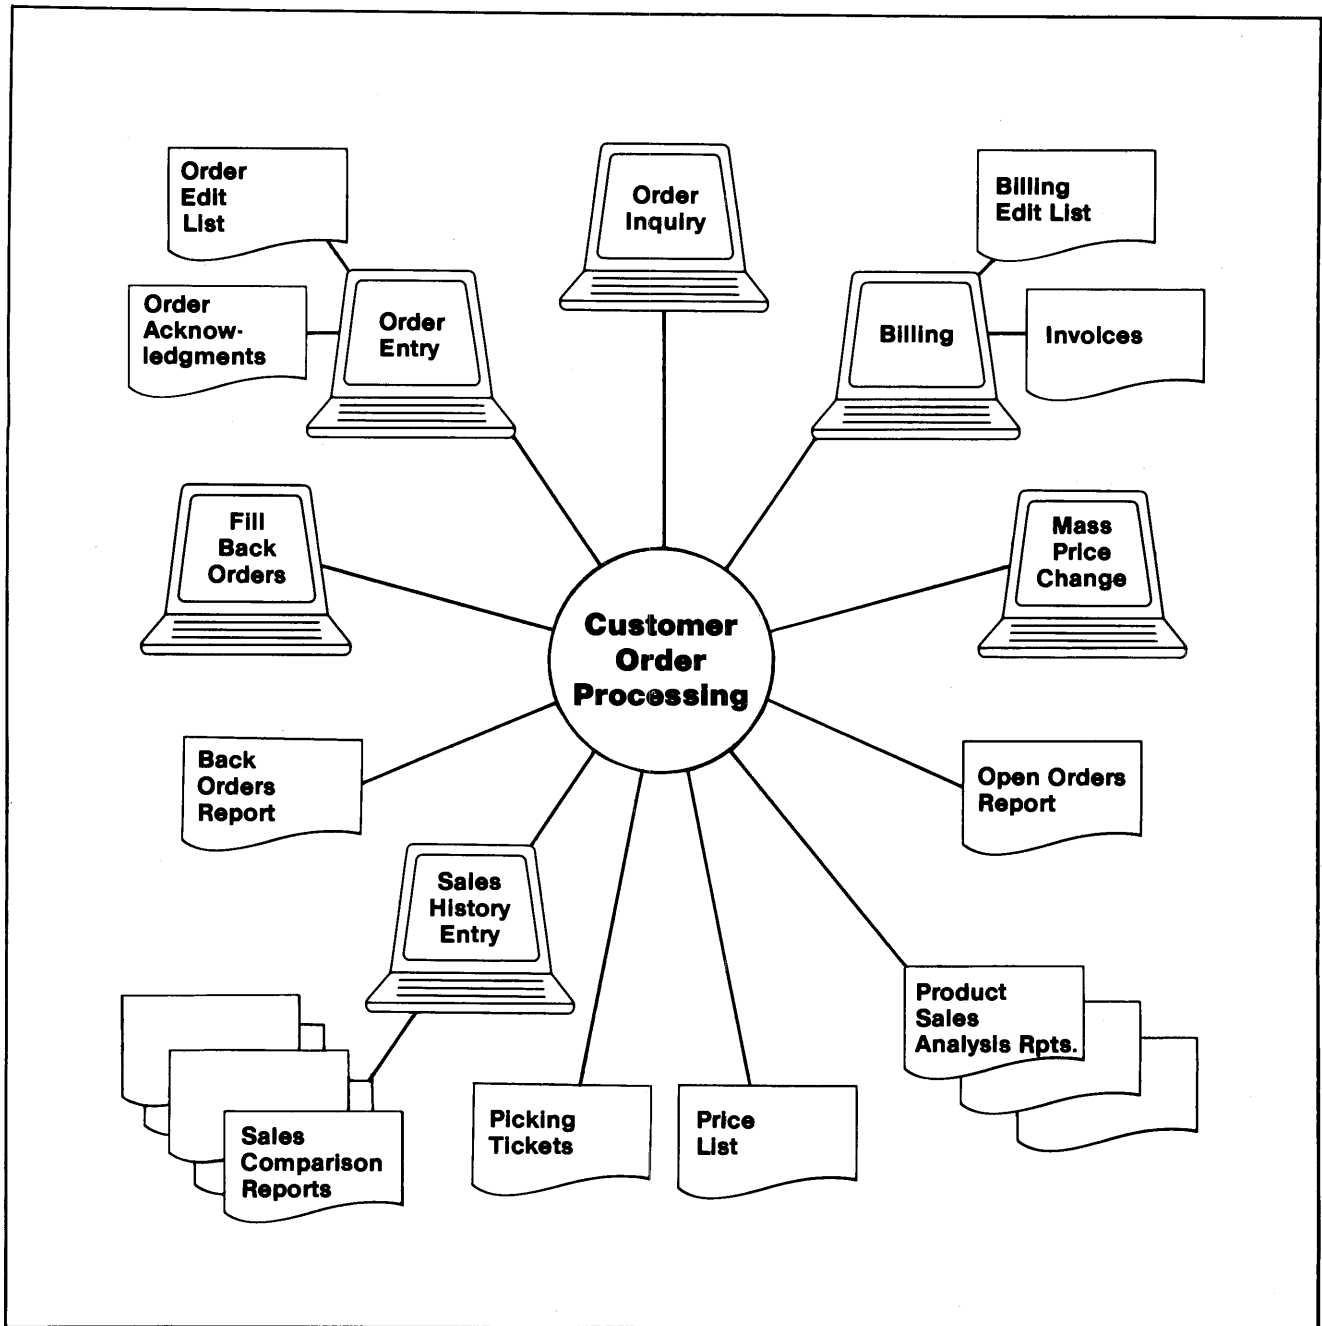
Order Edit List

Order Inquiry

Billing Edit List

Order Acknowledgments

Order Entry

Billing

Invoices

Fill Back Orders

Mass Price Change

Customer Order Processing

Back Orders Report

Open Orders Report

Sales History Entry

Product Sales Analysis Rpts.

Sales Comparison Reports

Picking Tickets

Price List